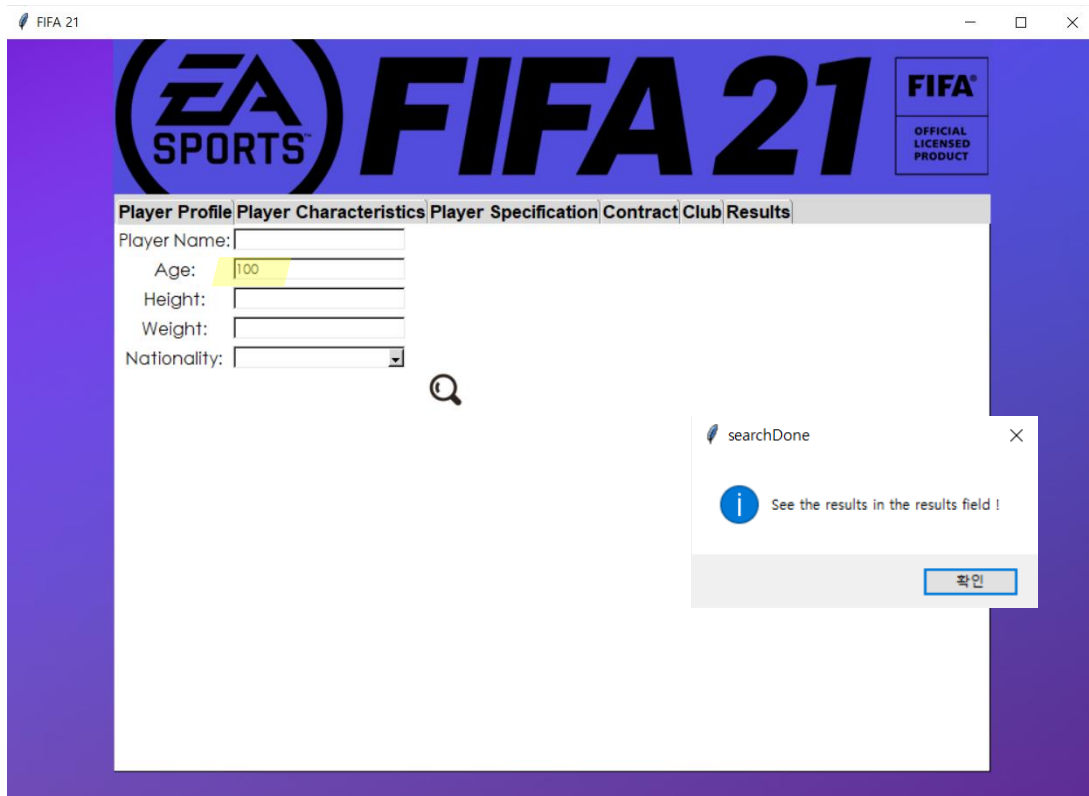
FIFA 21

EA SPORTS FIFA 21

FIFA® OFFICIAL LICENSED PRODUCT

Player Profile | Player Characteristics | Player Specification | Contract | Club | Results

Player Name:
Age: 100
Height:
Weight:
Nationality:

searchDone

See the results in the results field !

확인